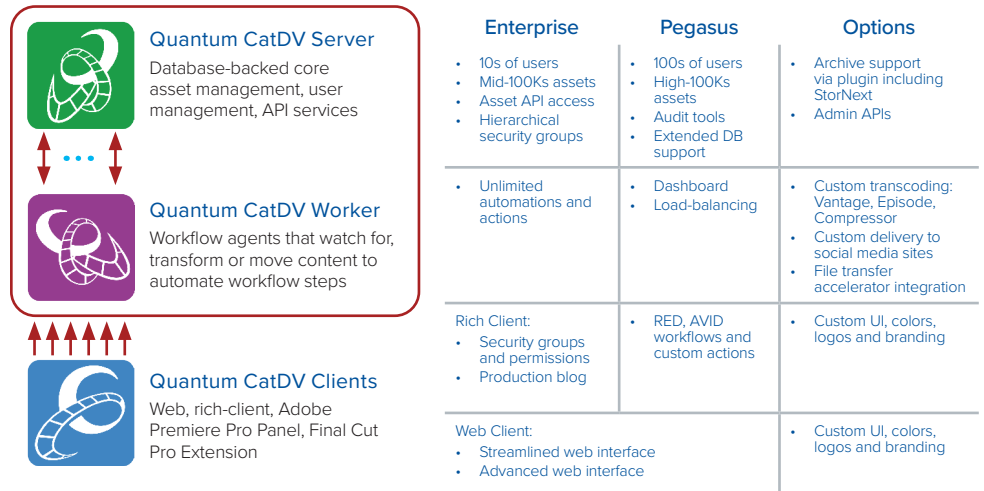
Quantum CatDV Server
Database-backed core asset management, user management, API services

Quantum CatDV Worker
Workflow agents that watch for, transform or move content to automate workflow steps

Quantum CatDV Clients
Web, rich-client, Adobe Premiere Pro Panel, Final Cut Pro Extension

| Enterprise | Pegasus | Options |
|---|---|---|
| • 10s of users • Mid-100Ks assets • Asset API access • Hierarchical security groups | • 100s of users • High-100Ks assets • Audit tools • Extended DB support | • Archive support via plugin including StorNext • Admin APIs |
| • Unlimited automations and actions | • Dashboard • Load-balancing | • Custom transcoding: Vantage, Episode, Compressor • Custom delivery to social media sites • File transfer accelerator integration |
| Rich Client: • Security groups and permissions • Production blog | • RED, AVID workflows and custom actions | • Custom UI, colors, logos and branding |
| Web Client: • Streamlined web interface • Advanced web interface | | • Custom UI, colors, logos and branding |